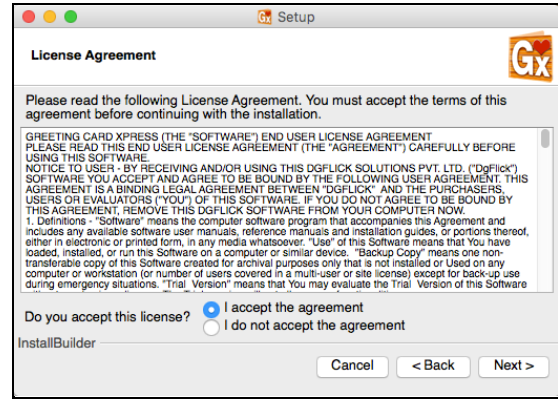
Setup

License Agreement

Please read the following License Agreement. You must accept the terms of this agreement before continuing with the installation.

GREETING CARD XPRESS (THE "SOFTWARE") END USER LICENSE AGREEMENT
PLEASE READ THIS END USER LICENSE AGREEMENT (THE "AGREEMENT") CAREFULLY BEFORE USING THIS SOFTWARE.
NOTICE TO USER - BY RECEIVING AND/OR USING THIS DGFLICK SOLUTIONS PVT. LTD. ("DgFlick") SOFTWARE YOU ACCEPT AND AGREE TO BE BOUND BY THE FOLLOWING USER AGREEMENT. THIS AGREEMENT IS A BINDING LEGAL AGREEMENT BETWEEN "DGFLICK" AND THE PURCHASERS, USERS OR EVALUATORS ("YOU") OF THIS SOFTWARE. IF YOU DO NOT AGREE TO BE BOUND BY THIS AGREEMENT, REMOVE THIS DGFLICK SOFTWARE FROM YOUR COMPUTER NOW.
1. Definitions - "Software" means the computer software program that accompanies this Agreement and includes any available software user manuals, reference manuals and installation guides, or portions thereof, either in electronic or printed form, in any media whatsoever. "Use" of this Software means that You have loaded, installed, or run this Software on a computer or similar device. "Backup Copy" means one non-transferable copy of this Software created for archival purposes only that is not installed or Used on any computer or workstation (or number of users covered in a multi-user or site license) except for back-up use during emergency situations. "Trial Version" means that You may evaluate the Trial Version of this Software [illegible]

Do you accept this license?
I accept the agreement
I do not accept the agreement

InstallBuilder

Cancel
< Back
Next >